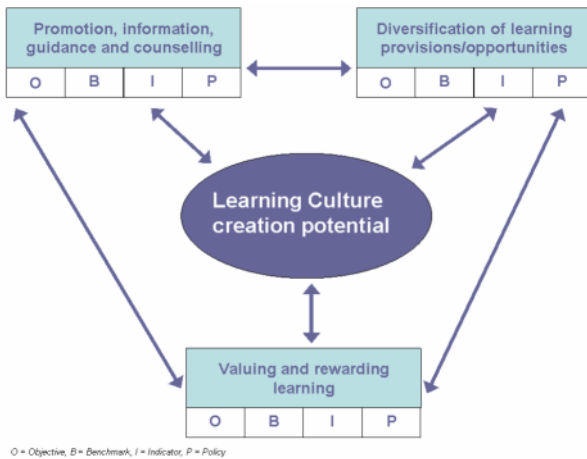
Promotion, information, guidance and counselling

| O | B | I | P |
|---|---|---|---|

Diversification of learning provisions/opportunities

| O | B | I | P |
|---|---|---|---|

Learning Culture creation potential

Valuing and rewarding learning

| O | B | I | P |
|---|---|---|---|

O = Objective, B = Benchmark, I = Indicator, P = Policy